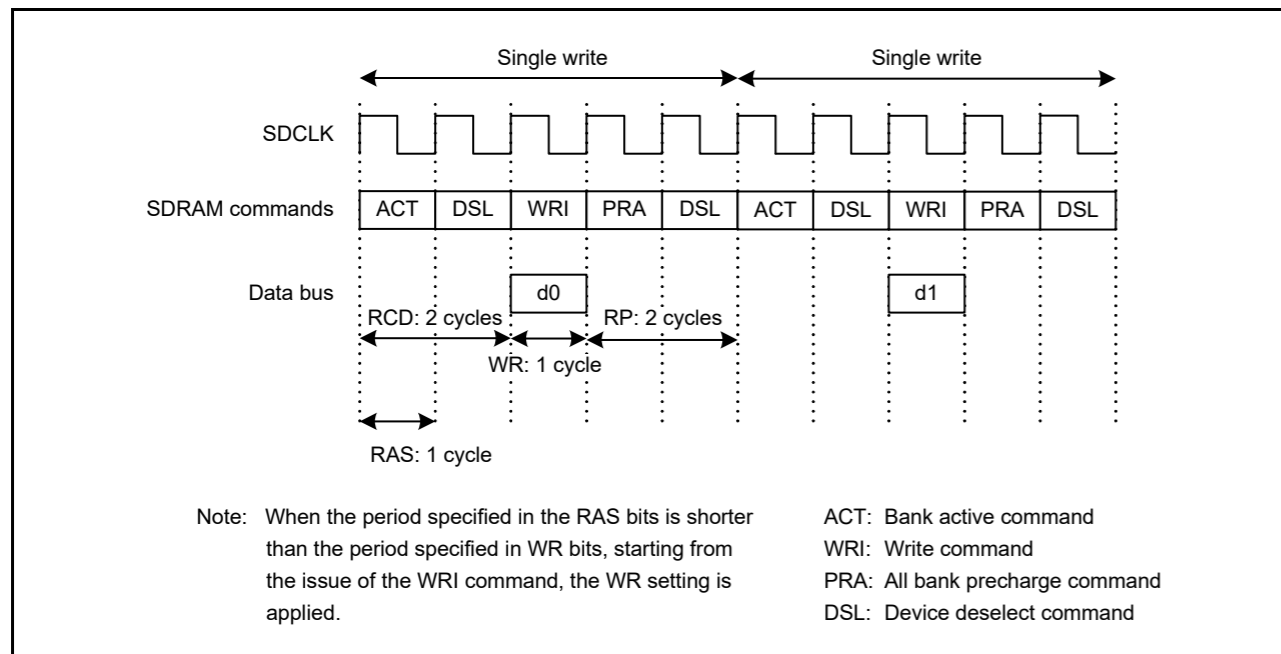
Single write

Single write

SDCLK

SDRAM commands

| ACT | DSL | WRI | PRA | DSL | ACT | DSL | WRI | PRA | DSL |
|---|---|---|---|---|---|---|---|---|---|

Data bus

d0

d1

RCD: 2 cycles

RP: 2 cycles

WR: 1 cycle

RAS: 1 cycle

Note: When the period specified in the RAS bits is shorter than the period specified in WR bits, starting from the issue of the WRI command, the WR setting is applied.

ACT: Bank active command
WRI: Write command
PRA: All bank precharge command
DSL: Device deselect command